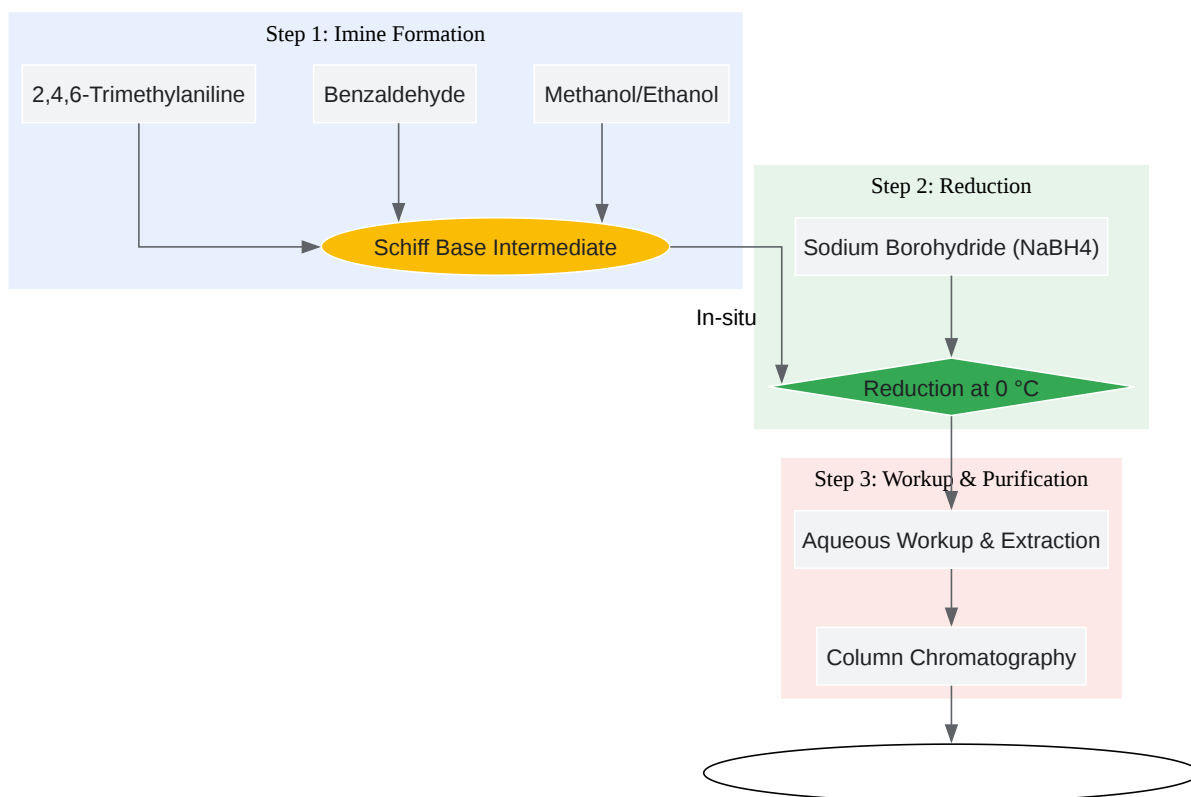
Step 1: Imine Formation

2,4,6-Trimethylaniline

Benzaldehyde

Methanol/Ethanol

Schiff Base Intermediate

Step 2: Reduction

Sodium Borohydride (NaBH4)

In-situ

Reduction at 0 °C

Step 3: Workup & Purification

Aqueous Workup & Extraction

Column Chromatography